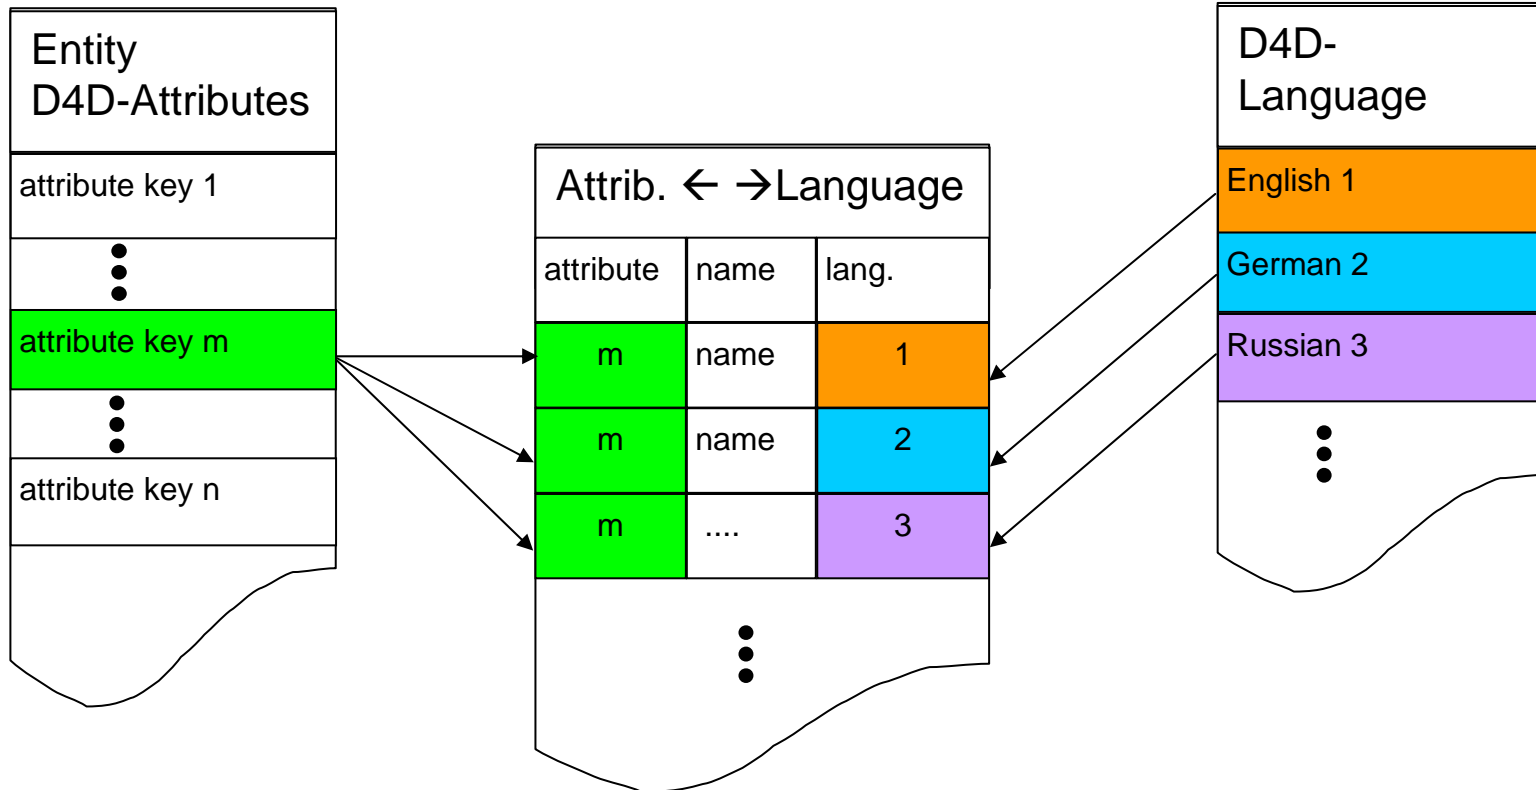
Entity D4D-Attributes

attribute key 1

attribute key m

attribute key n

Attrib. ← →Language

| attribute | name | lang. |
|---|---|---|
| m | name | 1 |
| m | name | 2 |
| m | .... | 3 |

D4D-Language

English 1

German 2

Russian 3